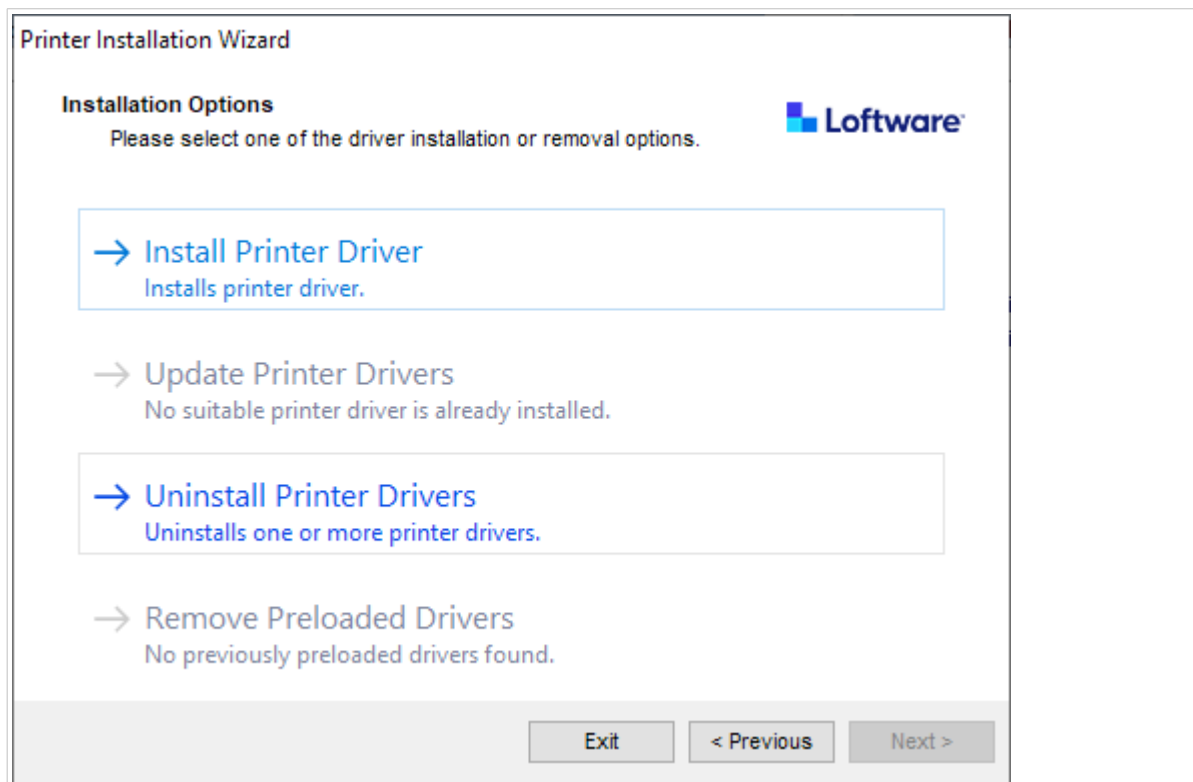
Printer Installation Wizard

Installation Options
Please select one of the driver installation or removal options.

Loftware

→ Install Printer Driver
Installs printer driver.

→ Update Printer Drivers
No suitable printer driver is already installed.

→ Uninstall Printer Drivers
Uninstalls one or more printer drivers.

→ Remove Preloaded Drivers
No previously preloaded drivers found.

Exit
< Previous
Next >